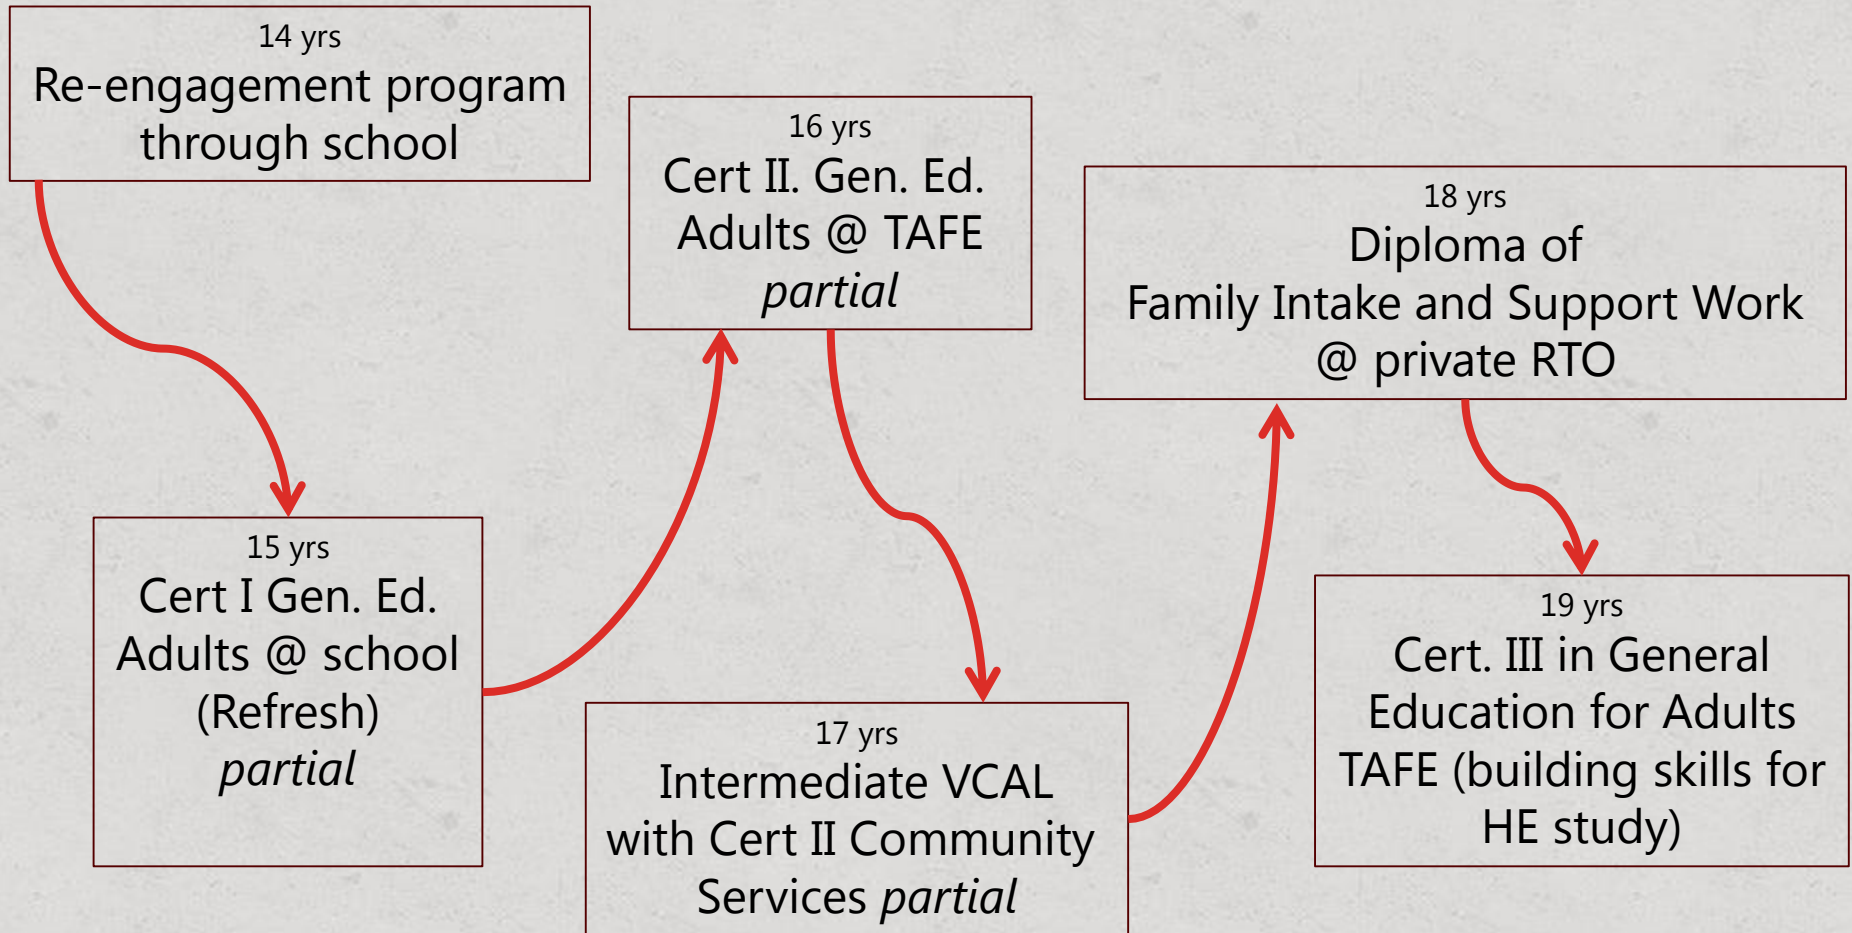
14 yrs
Re-engagement program through school

15 yrs
Cert I Gen. Ed. Adults @ school (Refresh)
*partial*

16 yrs
Cert II. Gen. Ed. Adults @ TAFE
*partial*

17 yrs
Intermediate VCAL with Cert II Community Services *partial*

18 yrs
Diploma of Family Intake and Support Work @ private RTO

19 yrs
Cert. III in General Education for Adults TAFE (building skills for HE study)